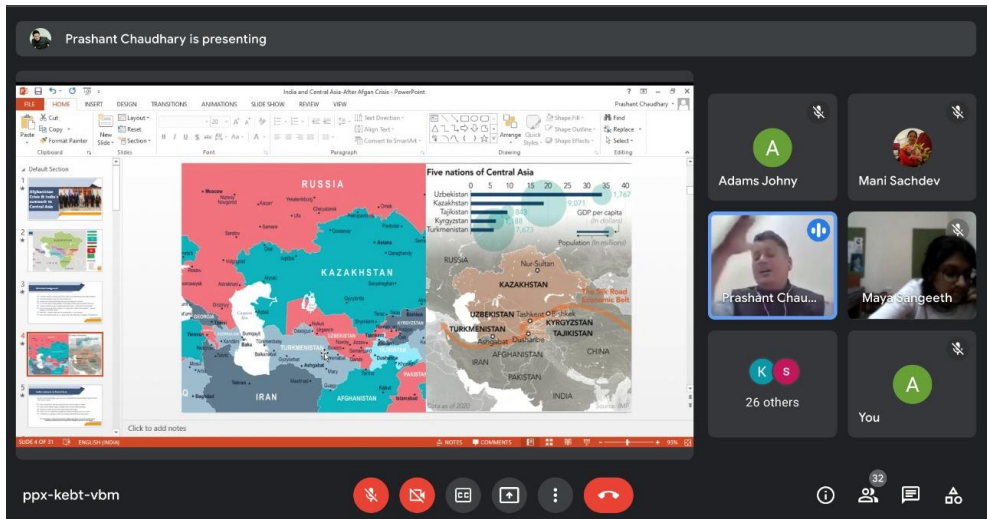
Prashant Chaudhary is presenting

India and Central Asia-After Afgan Crisis - PowerPoint

FILE HOME INSERT DESIGN TRANSITIONS ANIMATIONS SLIDE SHOW REVIEW VIEW

Prashant Chaudhary

Paste Cut Copy Format Painter Clipboard New Slide Layout Reset Section Slides Font Paragraph Text Direction Align Text Convert to SmartArt Arrange Quick Styles Shape Fill Shape Outline Shape Effects Drawing Find Replace Select Editing

Default Section

RUSSIA

KAZAKHSTAN

TURKMENISTAN

IRAN

AFGHANISTAN

Five nations of Central Asia

0 5 10 15 20 25 30 35 40

Uzbekistan
Kazakhstan
Tajikistan
Kyrgyzstan
Turkmenistan

GDP per capita (in dollars)

Population (in millions)

RUSSIA

Nur-Sultan

KAZAKHSTAN

The Silk Road Economic Belt

UZBEKISTAN

TURKMENISTAN

KYRGYZSTAN

TAJIKISTAN

Ashgabat

Dushanbe

CHINA

IRAN

AFGHANISTAN

PAKISTAN

INDIA

Click to add notes

SLIDE 4 OF 31 ENGLISH (INDIA) NOTES COMMENTS 95%

Adams Johny

Mani Sachdev

Prashant Chau...

Maya Sangeeth

26 others

You

ppx-kebt-vbm

32